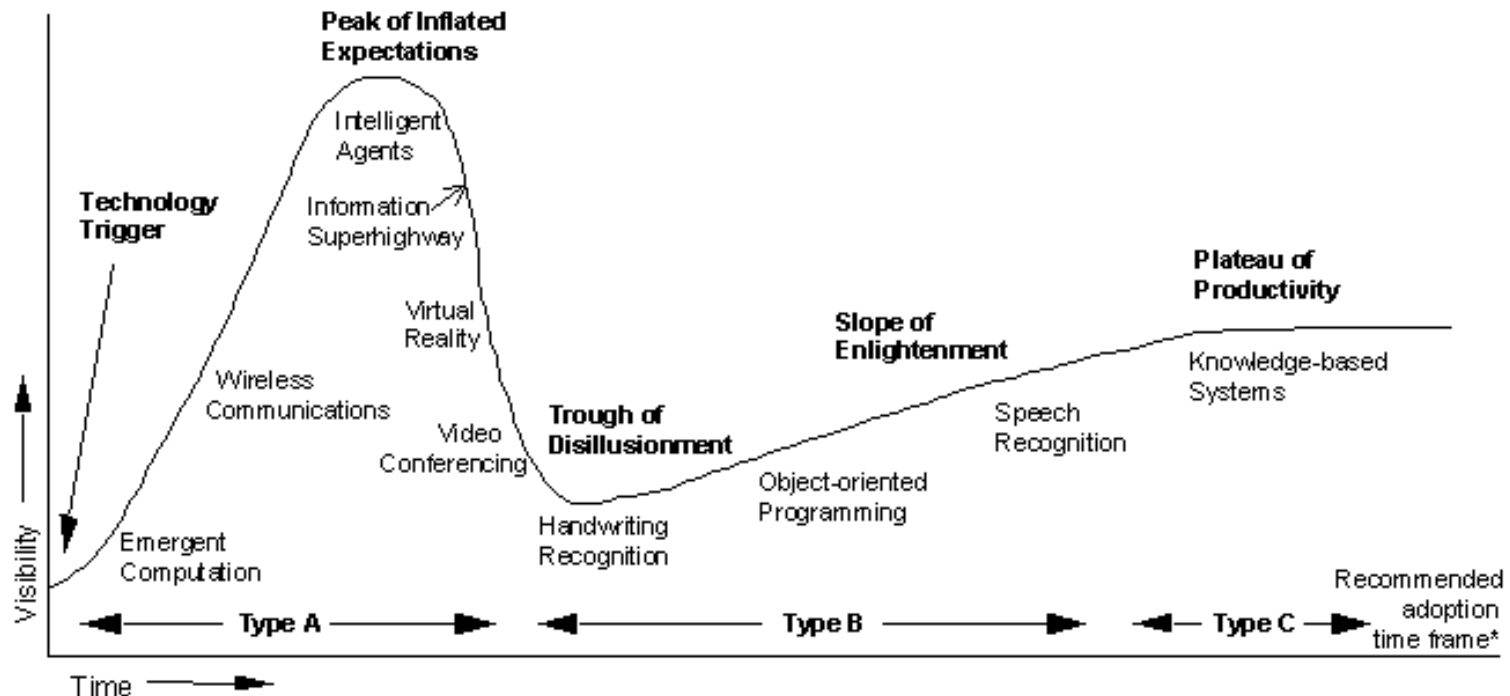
Peak of Inflated Expectations

Intelligent Agents

Technology Trigger

Information Superhighway

Plateau of Productivity

Virtual Reality

Slope of Enlightenment

Wireless Communications

Knowledge-based Systems

Trough of Disillusionment

Speech Recognition

Video Conferencing

Object-oriented Programming

Handwriting Recognition

Emergent Computation

Visibility

Recommended adoption time frame*

Type A

Type B

Type C

Time